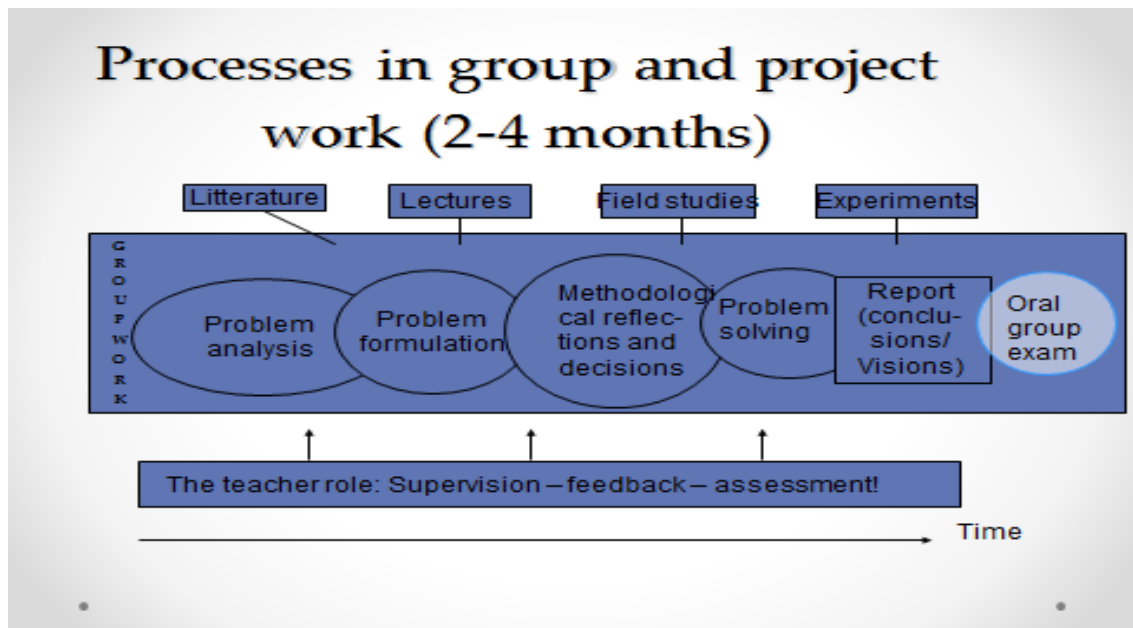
Processes in group and project work (2-4 months)

Litterature

Lectures

Field studies

Experiments

GROUPWORK

Problem analysis

Problem formulation

Methodological reflections and decisions

Problem solving

Report (conclusions/ Visions)

Oral group exam

The teacher role: Supervision – feedback – assessment!

Time